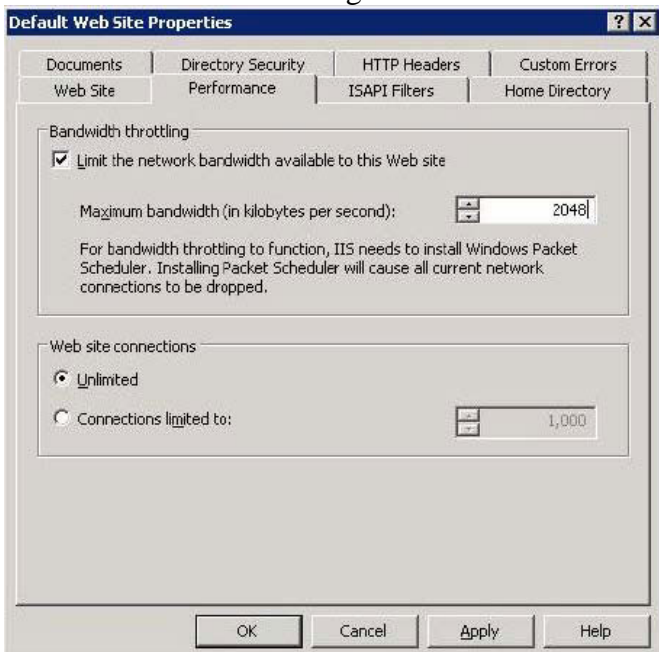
Default Web Site Properties

? ×

Documents | Directory Security | HTTP Headers | Custom Errors

Web Site | Performance | ISAPI Filters | Home Directory

Bandwidth throttling

☑ Limit the network bandwidth available to this Web site

Maximum bandwidth (in kilobytes per second): 2048

For bandwidth throttling to function, IIS needs to install Windows Packet Scheduler. Installing Packet Scheduler will cause all current network connections to be dropped.

Web site connections

◉ Unlimited

○ Connections limited to: 1,000

OK | Cancel | Apply | Help